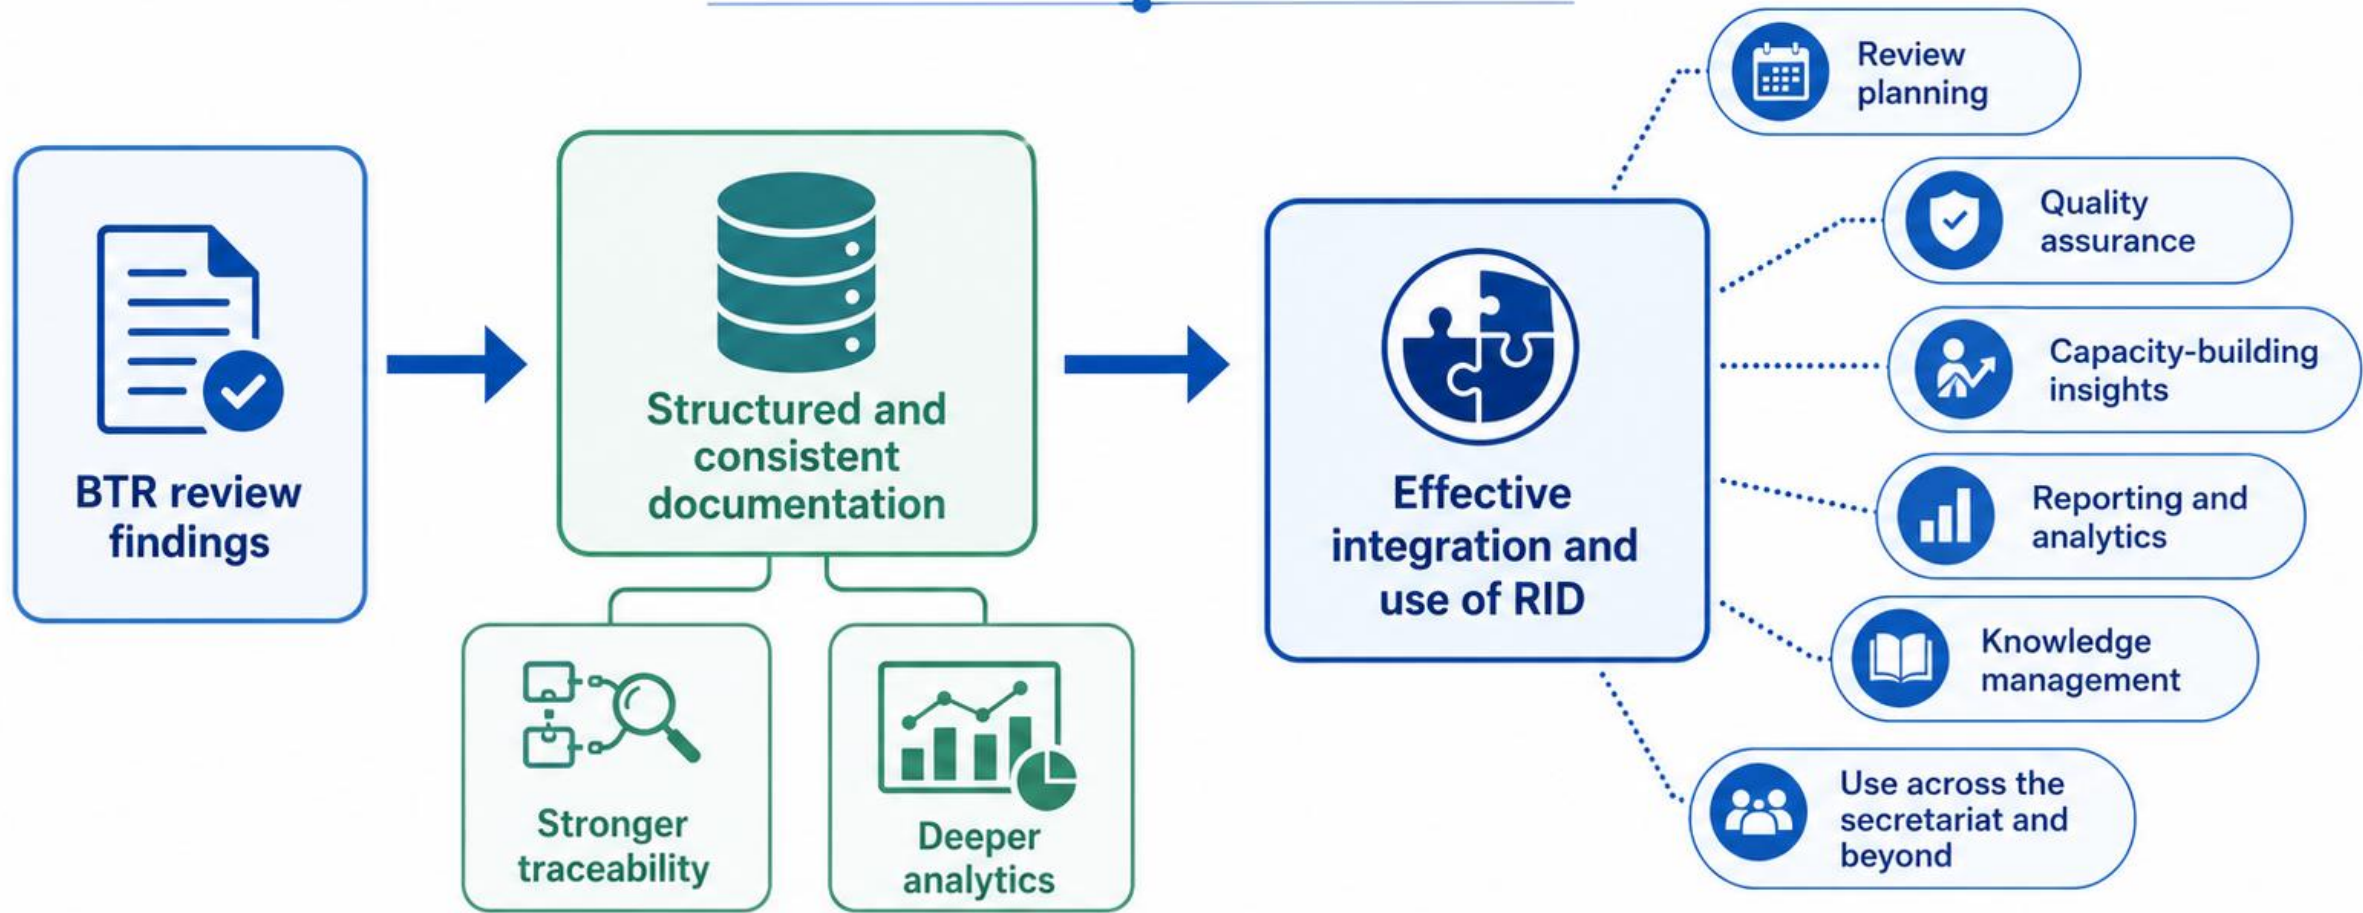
BTR review findings

Structured and consistent documentation

Stronger traceability

Deeper analytics

Effective integration and use of RID

Review planning

Quality assurance

Capacity-building insights

Reporting and analytics

Knowledge management

Use across the secretariat and beyond